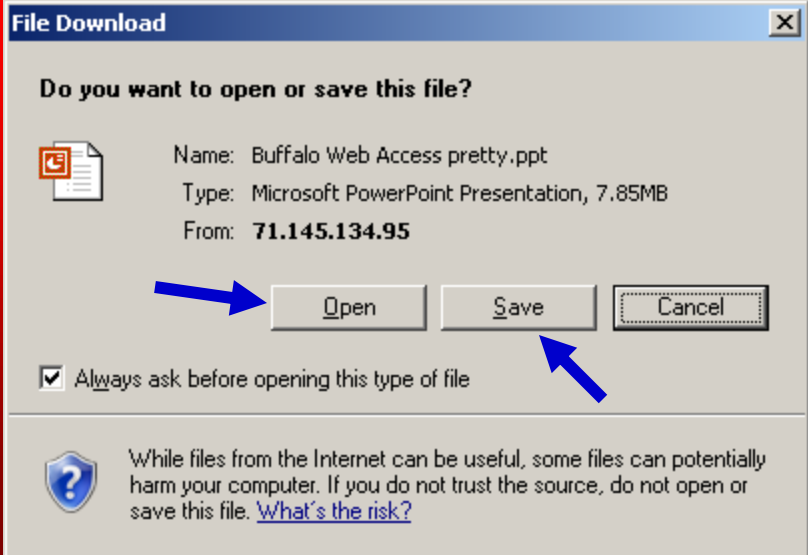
File Download

Do you want to open or save this file?

Name: Buffalo Web Access pretty.ppt
Type: Microsoft PowerPoint Presentation, 7.85MB
From: 71.145.134.95

Open Save Cancel

Always ask before opening this type of file

While files from the Internet can be useful, some files can potentially harm your computer. If you do not trust the source, do not open or save this file. What's the risk?